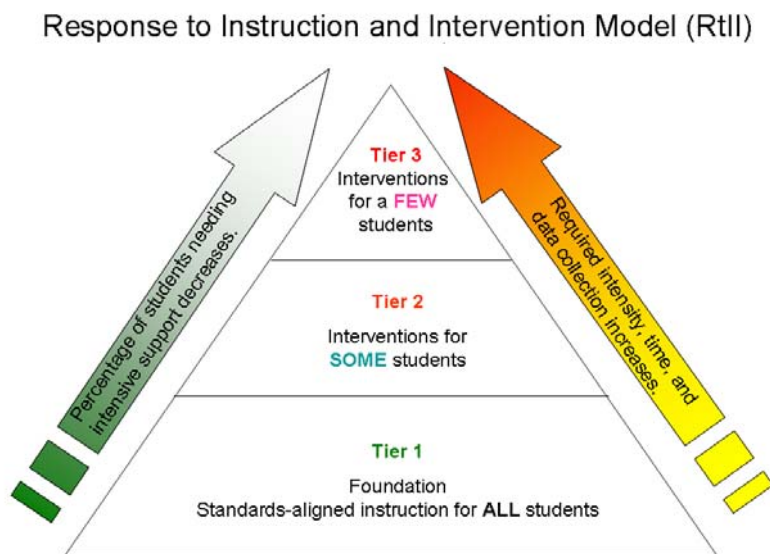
Response to Instruction and Intervention Model (RtII)

Percentage of students needing intensive support decreases.

Tier 3
Interventions for a FEW students

Tier 2
Interventions for SOME students

Tier 1
Foundation
Standards-aligned instruction for ALL students

Required intensity, time, and data collection increases.